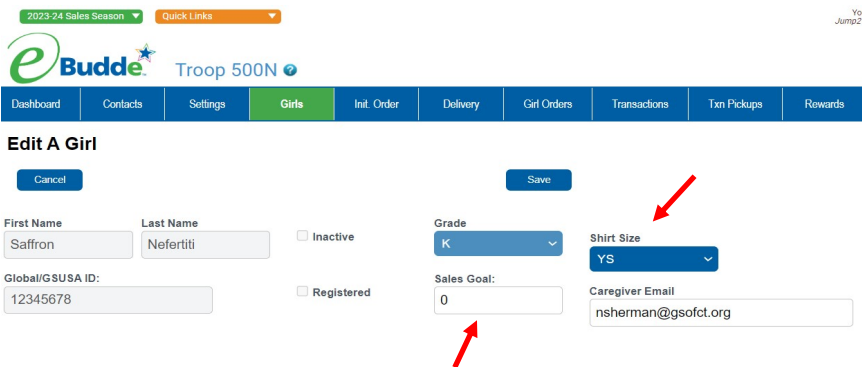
2023-24 Sales Season
Quick Links
Yo
Jump2

eBudde
Troop 500N

Dashboard | Contacts | Settings | Girls | Init. Order | Delivery | Girl Orders | Transactions | Txn Pickups | Rewards

Edit A Girl

Cancel
Save

First Name
Saffron
Last Name
Nefertiti
Inactive
Grade
K
Shirt Size
YS

Global/GSUSA ID:
12345678
Registered
Sales Goal:
0
Caregiver Email
nsherman@gsofct.org